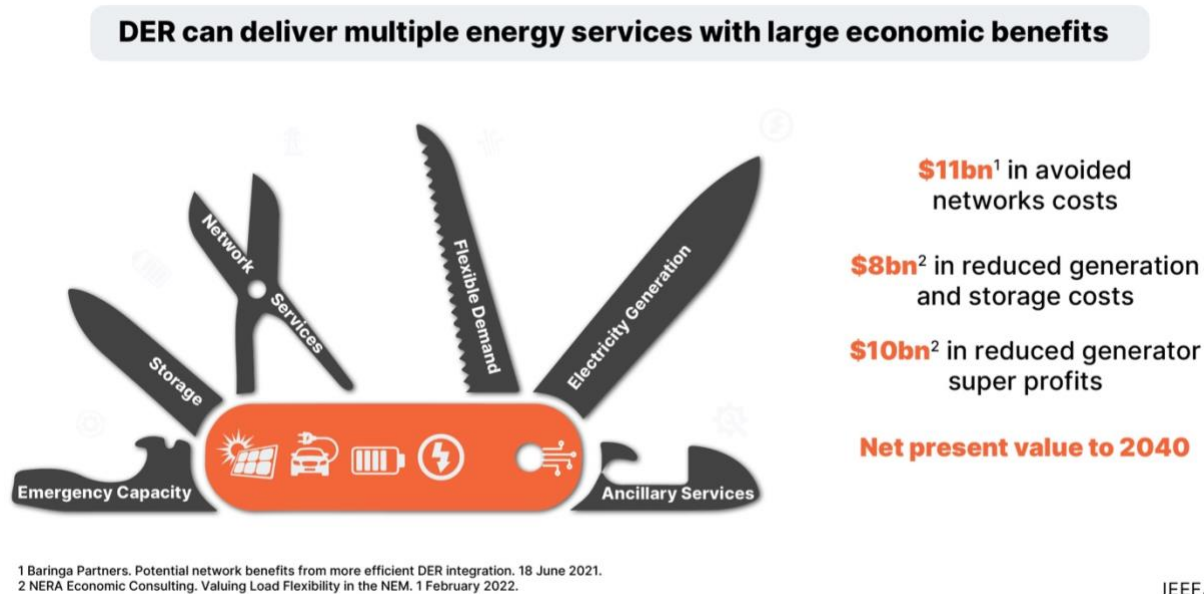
DER can deliver multiple energy services with large economic benefits

Network Services

Flexible Demand

Electricity Generation

Storage

Emergency Capacity

Ancillary Services

$11bn^1$ in avoided networks costs

$8bn^2$ in reduced generation and storage costs

$10bn^2$ in reduced generator super profits

Net present value to 2040

1 Baringa Partners. Potential network benefits from more efficient DER integration. 18 June 2021.
2 NERA Economic Consulting. Valuing Load Flexibility in the NEM. 1 February 2022.

IEEF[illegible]